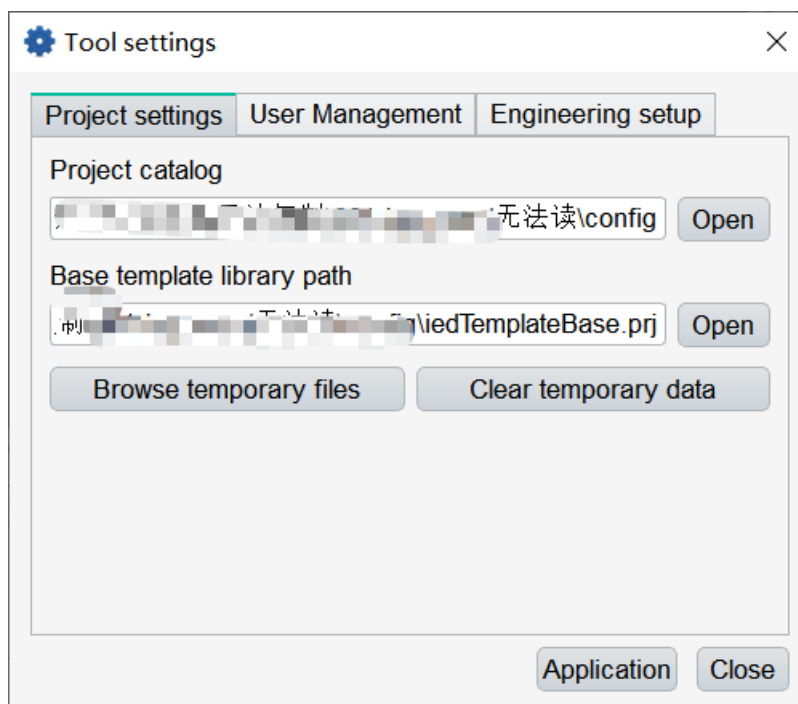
Tool settings

Project settings | User Management | Engineering setup

Project catalog

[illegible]无法读\config

Open

Base template library path

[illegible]\iedTemplateBase.prj

Open

Browse temporary files

Clear temporary data

Application

Close